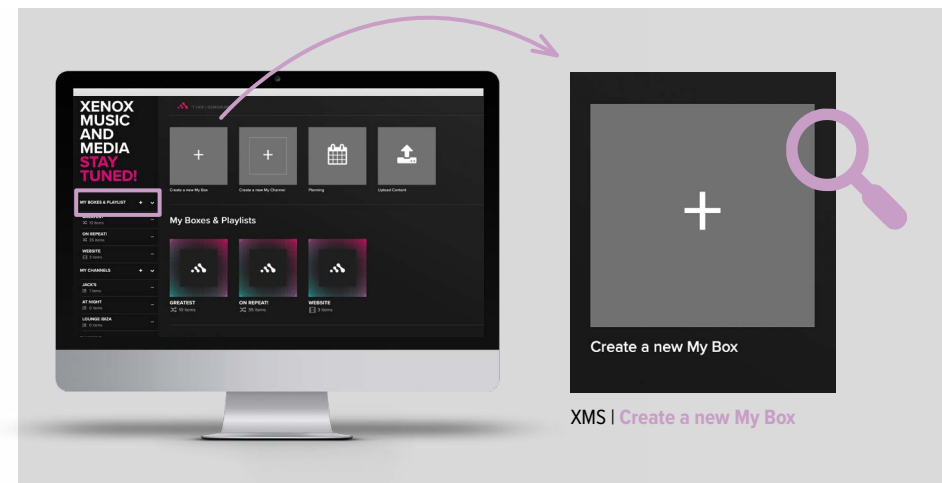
XENOX MUSIC AND MEDIA STAY TUNED!

MY BOXES & PLAYLIST + ✓
GREATEST
10 items
ON REPEAT!
35 items
WEBSITE
3 items
MY CHANNELS + ✓
JACK'S
7 items
AT NIGHT
0 items
LOUNGE IBIZA
0 items

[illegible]

+
Create a new My Box
+
Create a new My Channel
Planning
Upload Content

My Boxes & Playlists

GREATEST
10 items
ON REPEAT!
35 items
WEBSITE
3 items

+
Create a new My Box

XMS | Create a new My Box